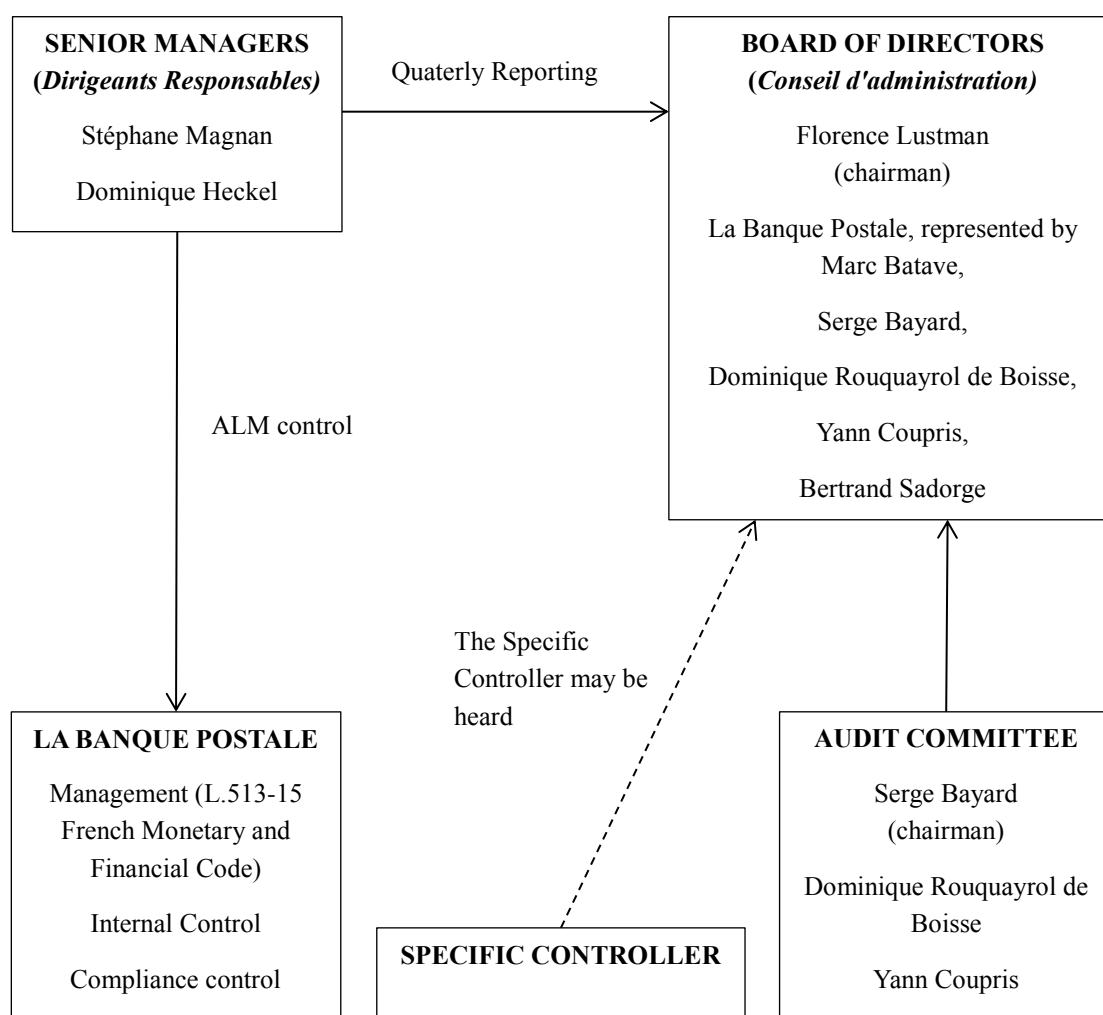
**SENIOR MANAGERS (*Dirigeants Responsables)***

Stéphane Magnan

Dominique Heckel

Quaterly Reporting

**BOARD OF DIRECTORS (*Conseil d'administration)***

Florence Lustman (chairman)

La Banque Postale, represented by Marc Batave,

Serge Bayard,

Dominique Rouquayrol de Boisse,

Yann Coupris,

Bertrand Sadorge

ALM control

The Specific Controller may be heard

**LA BANQUE POSTALE**

Management (L.513-15 French Monetary and Financial Code)

Internal Control

Compliance control

**SPECIFIC CONTROLLER**

**AUDIT COMMITTEE**

Serge Bayard (chairman)

Dominique Rouquayrol de Boisse

Yann Coupris